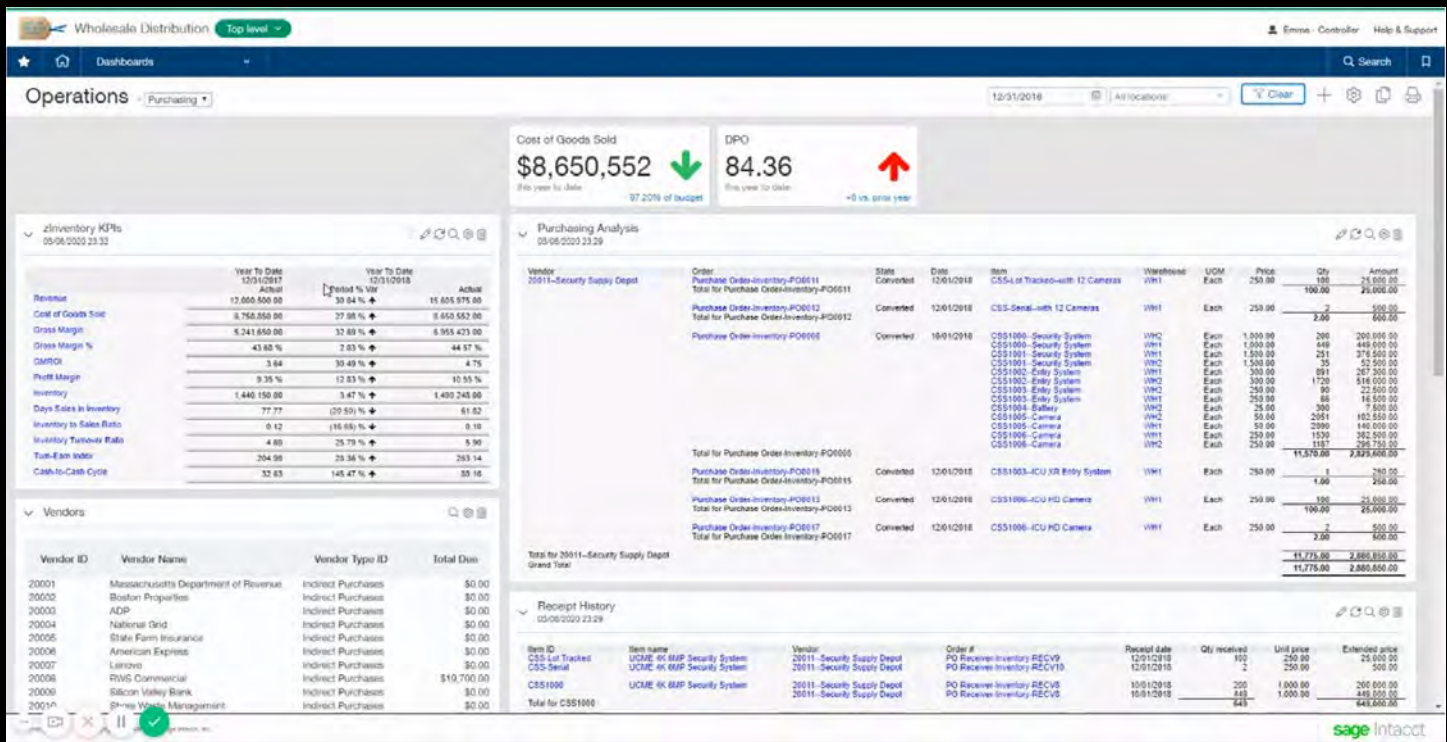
Wholesale Distribution Top level

Emma - Controller Help & Support

Dashboards

Search

Operations Purchasing

12/31/2018 All locations Clear

Cost of Goods Sold
$8,650,552
this year to date
97.20% of budget

DPO
84.36
this year to date
+0 vs. prior year

zInventory KPIs
05/06/2020 23:32

| | Year To Date 12/31/2017 Actual | Period % Var | Year To Date 12/31/2018 Actual |
|---|---|---|---|
| Revenue | 12,000,500.00 | 30.04 % | 15,605,575.00 |
| Cost of Goods Sold | 6,758,850.00 | 27.98 % | 8,650,552.00 |
| Gross Margin | 5,241,650.00 | 32.69 % | 6,955,423.00 |
| Gross Margin % | 43.68 % | 2.03 % | 44.57 % |
| GMROI | 3.64 | 30.49 % | 4.75 |
| Profit Margin | 9.35 % | 12.83 % | 10.55 % |
| Inventory | 1,440,150.00 | 3.47 % | 1,490,245.00 |
| Days Sales in Inventory | 77.77 | (20.50) % | 61.82 |
| Inventory to Sales Ratio | 0.12 | (16.65) % | 0.10 |
| Inventory Turnover Ratio | 4.69 | 25.79 % | 5.90 |
| Turn-Earn Index | 204.98 | 28.36 % | 263.14 |
| Cash-to-Cash Cycle | 32.63 | 145.47 % | 80.16 |

Vendors

| Vendor ID | Vendor Name | Vendor Type ID | Total Due |
|---|---|---|---|
| 20001 | Massachusetts Department of Revenue | Indirect Purchases | $0.00 |
| 20002 | Boston Properties | Indirect Purchases | $0.00 |
| 20003 | ADP | Indirect Purchases | $0.00 |
| 20004 | National Grid | Indirect Purchases | $0.00 |
| 20005 | State Farm Insurance | Indirect Purchases | $0.00 |
| 20006 | American Express | Indirect Purchases | $0.00 |
| 20007 | Lenovo | Indirect Purchases | $0.00 |
| 20008 | RWS Commercial | Indirect Purchases | $10,700.00 |
| 20009 | Silicon Valley Bank | Indirect Purchases | $0.00 |
| 20010 | Shore Waste Management | Indirect Purchases | $0.00 |

Purchasing Analysis
05/06/2020 23:29

| Vendor | Order | State | Date | Item | Warehouse | UOM | Price | Qty | Amount |
|---|---|---|---|---|---|---|---|---|---|
| 20011--Security Supply Depot | Purchase Order-Inventory-PO0011 | Converted | 12/01/2018 | CSS-Lot Tracked--with 12 Cameras | WH1 | Each | 250.00 | 100 | 25,000.00 |
| | Total for Purchase Order-Inventory-PO0011 | | | | | | | 100.00 | 25,000.00 |
| | Purchase Order-Inventory-PO0012 | Converted | 12/01/2018 | CSS-Serial--with 12 Cameras | WH1 | Each | 250.00 | 2 | 500.00 |
| | Total for Purchase Order-Inventory-PO0012 | | | | | | | 2.00 | 500.00 |
| | Purchase Order-Inventory-PO0008 | Converted | 10/01/2018 | CSS1000--Security System | WH2 | Each | 1,000.00 | 200 | 200,000.00 |
| | | | | CSS1000--Security System | WH1 | Each | 1,000.00 | 449 | 449,000.00 |
| | | | | CSS1001--Security System | WH1 | Each | 1,500.00 | 251 | 376,500.00 |
| | | | | CSS1001--Security System | WH2 | Each | 1,500.00 | 35 | 52,500.00 |
| | | | | CSS1002--Entry System | WH1 | Each | 300.00 | 891 | 267,300.00 |
| | | | | CSS1002--Entry System | WH2 | Each | 300.00 | 1720 | 516,000.00 |
| | | | | CSS1003--Entry System | WH1 | Each | 250.00 | 90 | 22,500.00 |
| | | | | CSS1003--Entry System | WH2 | Each | 250.00 | 66 | 16,500.00 |
| | | | | CSS1004--Battery | WH2 | Each | 25.00 | 300 | 7,500.00 |
| | | | | CSS1005--Camera | WH1 | Each | 50.00 | 2051 | 102,550.00 |
| | | | | CSS1005--Camera | WH2 | Each | 50.00 | 2880 | 144,000.00 |
| | | | | CSS1006--Camera | WH1 | Each | 250.00 | 1530 | 382,500.00 |
| | | | | CSS1006--Camera | WH2 | Each | 250.00 | 1187 | 296,750.00 |
| | Total for Purchase Order-Inventory-PO0008 | | | | | | | 11,570.00 | 2,825,600.00 |
| | Purchase Order-Inventory-PO0015 | Converted | 12/01/2018 | CSS1003--ICU XR Entry System | WH1 | Each | 250.00 | 1 | 250.00 |
| | Total for Purchase Order-Inventory-PO0015 | | | | | | | 1.00 | 250.00 |
| | Purchase Order-Inventory-PO0013 | Converted | 12/01/2018 | CSS1006--ICU HD Camera | WH1 | Each | 250.00 | 100 | 25,000.00 |
| | Total for Purchase Order-Inventory-PO0013 | | | | | | | 100.00 | 25,000.00 |
| | Purchase Order-Inventory-PO0017 | Converted | 12/01/2018 | CSS1006--ICU HD Camera | WH1 | Each | 250.00 | 2 | 500.00 |
| | Total for Purchase Order-Inventory-PO0017 | | | | | | | 2.00 | 500.00 |
| Total for 20011--Security Supply Depot | | | | | | | | 11,775.00 | 2,880,850.00 |
| Grand Total | | | | | | | | 11,775.00 | 2,880,850.00 |

Receipt History
05/06/2020 23:29

| Item ID | Item name | Vendor | Order # | Receipt date | Qty received | Unit price | Extended price |
|---|---|---|---|---|---|---|---|
| CSS-Lot Tracked | UCME 4K 6MP Security System | 20011--Security Supply Depot | PO Receiver-Inventory-RECV9 | 12/01/2018 | 100 | 250.00 | 25,000.00 |
| CSS-Serial | UCME 4K 6MP Security System | 20011--Security Supply Depot | PO Receiver-Inventory-RECV10 | 12/01/2018 | 2 | 250.00 | 500.00 |
| CSS1000 | UCME 4K 6MP Security System | 20011--Security Supply Depot | PO Receiver-Inventory-RECV8 | 10/01/2018 | 200 | 1,000.00 | 200,000.00 |
| | | 20011--Security Supply Depot | PO Receiver-Inventory-RECV8 | 10/01/2018 | 449 | 1,000.00 | 449,000.00 |
| Total for CSS1000 | | | | | 649 | | 649,000.00 |

sage Intacct